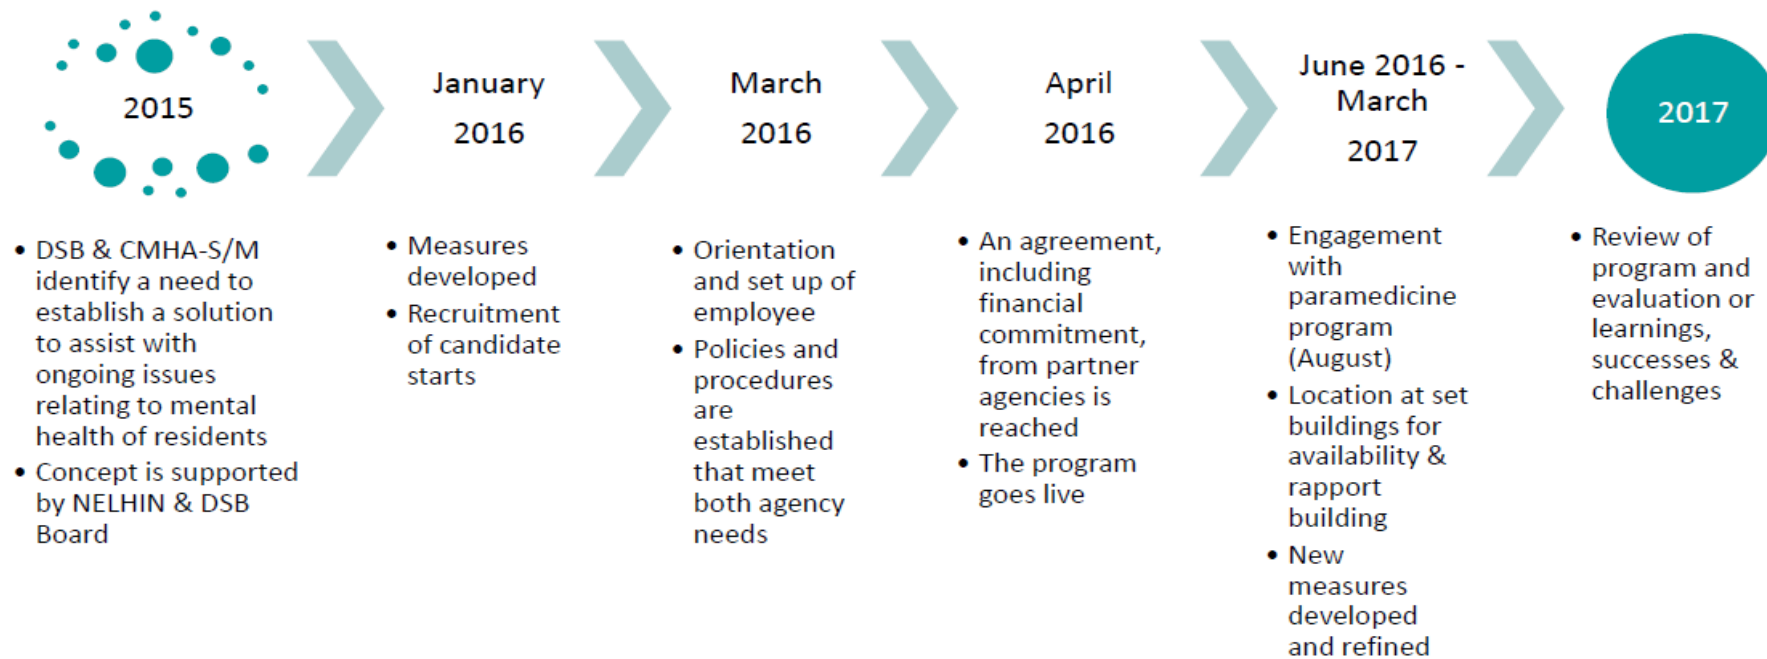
2015

January
2016

March
2016

April
2016

June 2016 - March
2017

2017

- DSB & CMHA-S/M identify a need to establish a solution to assist with ongoing issues relating to mental health of residents
- Concept is supported by NELHIN & DSB Board

- Measures developed
- Recruitment of candidate starts

- Orientation and set up of employee
- Policies and procedures are established that meet both agency needs

- An agreement, including financial commitment, from partner agencies is reached
- The program goes live

- Engagement with paramedicine program (August)
- Location at set buildings for availability & rapport building
- New measures developed and refined

- Review of program and evaluation or learnings, successes & challenges